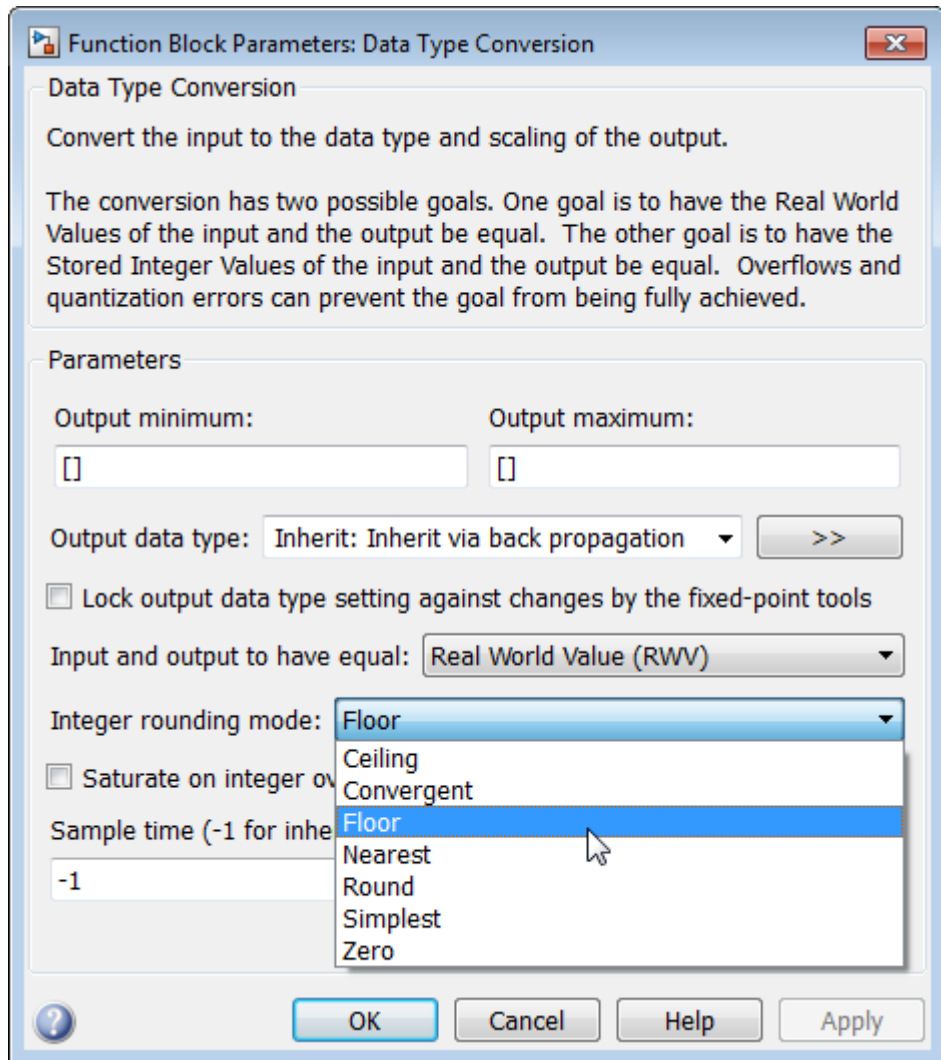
Function Block Parameters: Data Type Conversion

Data Type Conversion

Convert the input to the data type and scaling of the output.

The conversion has two possible goals. One goal is to have the Real World Values of the input and the output be equal. The other goal is to have the Stored Integer Values of the input and the output be equal. Overflows and quantization errors can prevent the goal from being fully achieved.

Parameters

Output minimum:

[]

Output maximum:

[]

Output data type: Inherit: Inherit via back propagation

>>

Lock output data type setting against changes by the fixed-point tools

Input and output to have equal: Real World Value (RWV)

Integer rounding mode: Floor

Ceiling
Convergent
Floor
Nearest
Round
Simplest
Zero

Saturate on integer ov

Sample time (-1 for inhe

-1

OK Cancel Help Apply